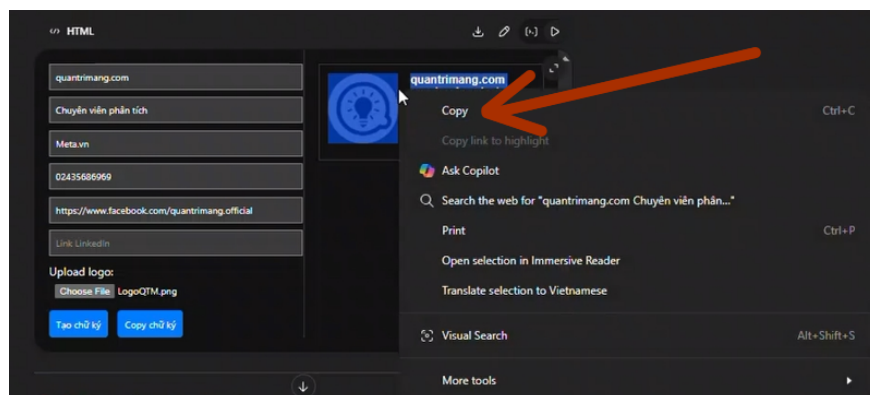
HTML

quantrimang.com

Chuyên viên phân tích

Meta.vn

02435686969

https://www.facebook.com/quantrimang.official

Link LinkedIn

Upload logo:

Choose File LogoQTM.png

Tạo chữ ký

Copy chữ ký

quantrimang.com

Copy Ctrl+C

Copy link to highlight

Ask Copilot

Search the web for "quantrimang.com Chuyên viên phân..."

Print Ctrl+P

Open selection in Immersive Reader

Translate selection to Vietnamese

Visual Search Alt+Shift+S

More tools